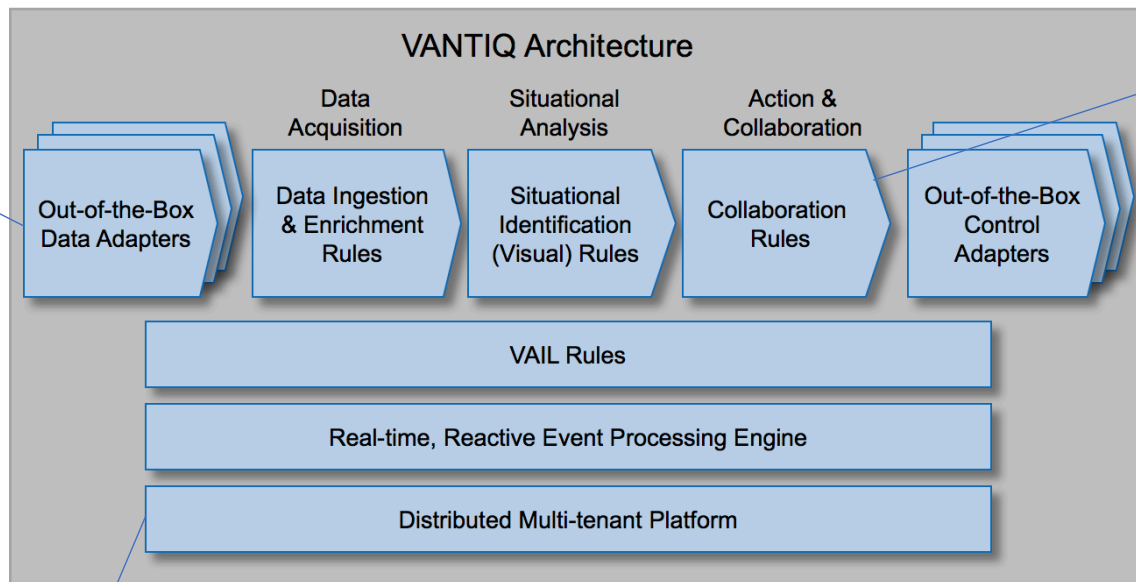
VANTIQ Architecture

Data Acquisition

Situational Analysis

Action & Collaboration

Out-of-the-Box Data Adapters

Data Ingestion & Enrichment Rules

Situational Identification (Visual) Rules

Collaboration Rules

Out-of-the-Box Control Adapters

VAIL Rules

Real-time, Reactive Event Processing Engine

Distributed Multi-tenant Platform